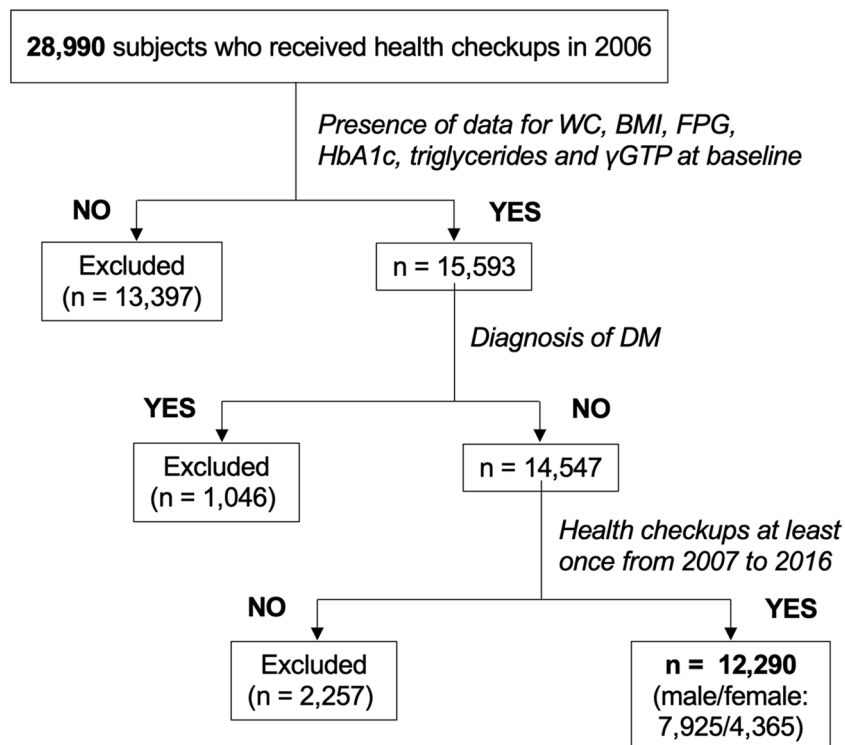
**28,990** subjects who received health checkups in 2006

*Presence of data for WC, BMI, FPG, HbA1c, triglycerides and γGTP at baseline*

**NO**

Excluded (n = 13,397)

**YES**

n = 15,593

*Diagnosis of DM*

**YES**

Excluded (n = 1,046)

**NO**

n = 14,547

*Health checkups at least once from 2007 to 2016*

**NO**

Excluded (n = 2,257)

**YES**

**n = 12,290** (male/female: 7,925/4,365)